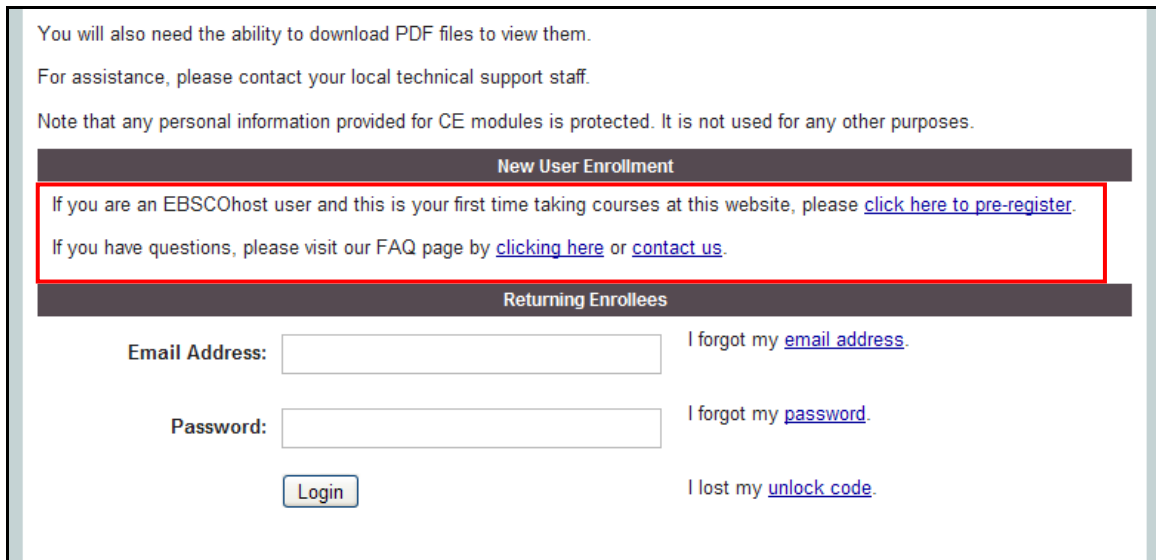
You will also need the ability to download PDF files to view them.

For assistance, please contact your local technical support staff.

Note that any personal information provided for CE modules is protected. It is not used for any other purposes.

New User Enrollment

If you are an EBSCOhost user and this is your first time taking courses at this website, please click here to pre-register.

If you have questions, please visit our FAQ page by clicking here or contact us.

Returning Enrollees

Email Address:

I forgot my email address.

Password:

I forgot my password.

Login

I lost my unlock code.